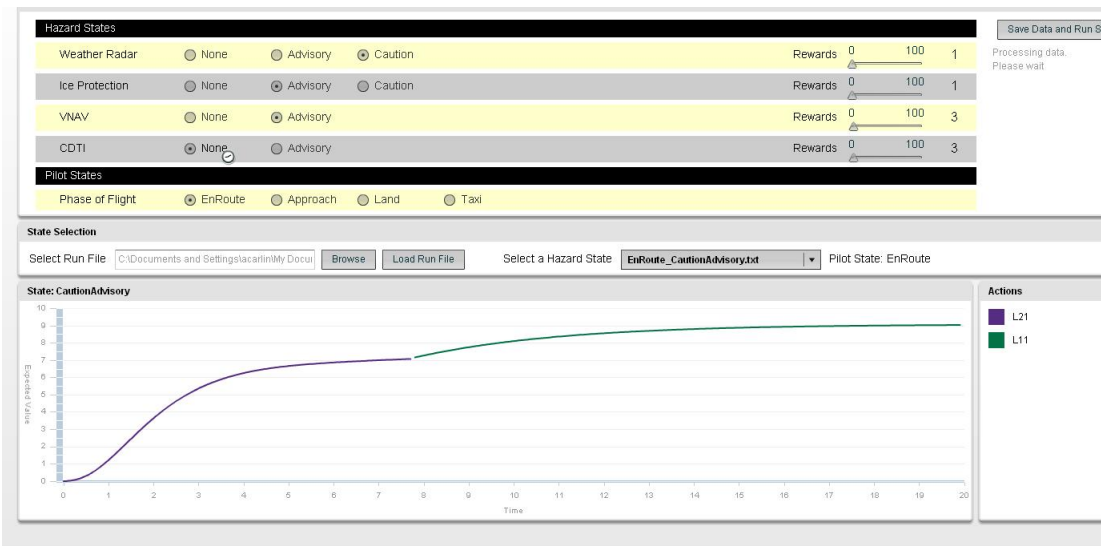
Hazard States

Weather Radar | None | Advisory | Caution | Rewards 0 100 1

Ice Protection | None | Advisory | Caution | Rewards 0 100 1

VNAV | None | Advisory | Rewards 0 100 3

CDTI | None | Advisory | Rewards 0 100 3

Pilot States

Phase of Flight | EnRoute | Approach | Land | Taxi

Save Data and Run S

Processing data. Please wait

State Selection

Select Run File C:\Documents and Settings\acarlin\My Docu Browse Load Run File Select a Hazard State EnRoute_CautionAdvisory.txt Pilot State: EnRoute

State: CautionAdvisory

Expected Value

10
9
8
7
6
5
4
3
2
1
0

0 1 2 3 4 5 6 7 8 9 10 11 12 13 14 15 16 17 18 19 20

Time

Actions

L21

L11